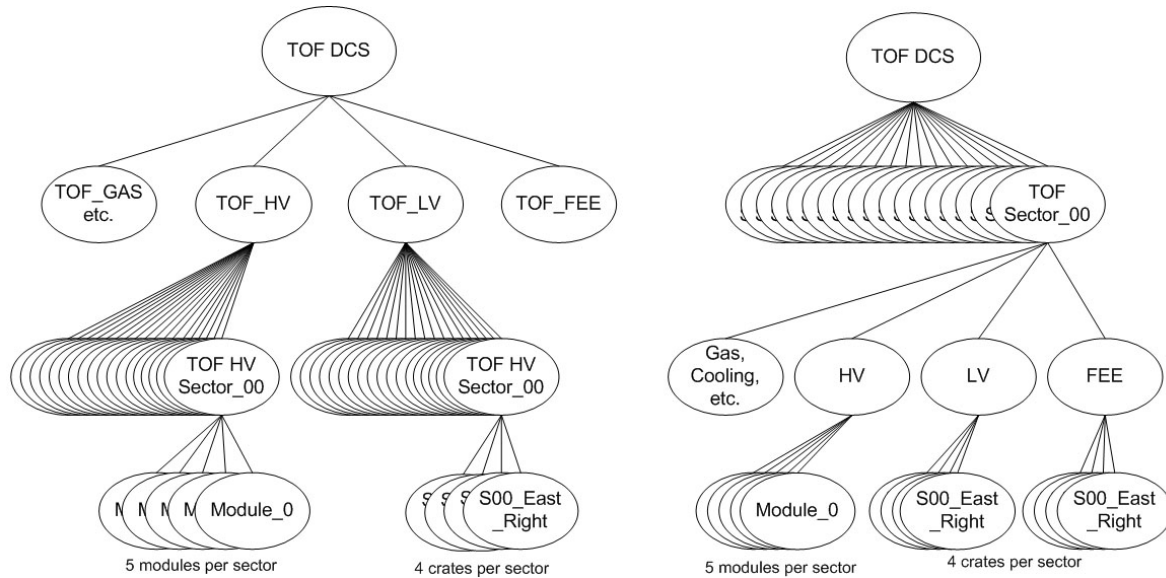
TOF DCS

TOF_GAS etc.

TOF_HV

TOF_LV

TOF_FEE

TOF HV Sector_00

TOF HV Sector_00

M M M Module_0

5 modules per sector

S S S S00_East _Right

4 crates per sector

TOF DCS

S TOF Sector_00

Gas, Cooling, etc.

HV

LV

FEE

Module_0

5 modules per sector

S00_East _Right

4 crates per sector

S00_East _Right